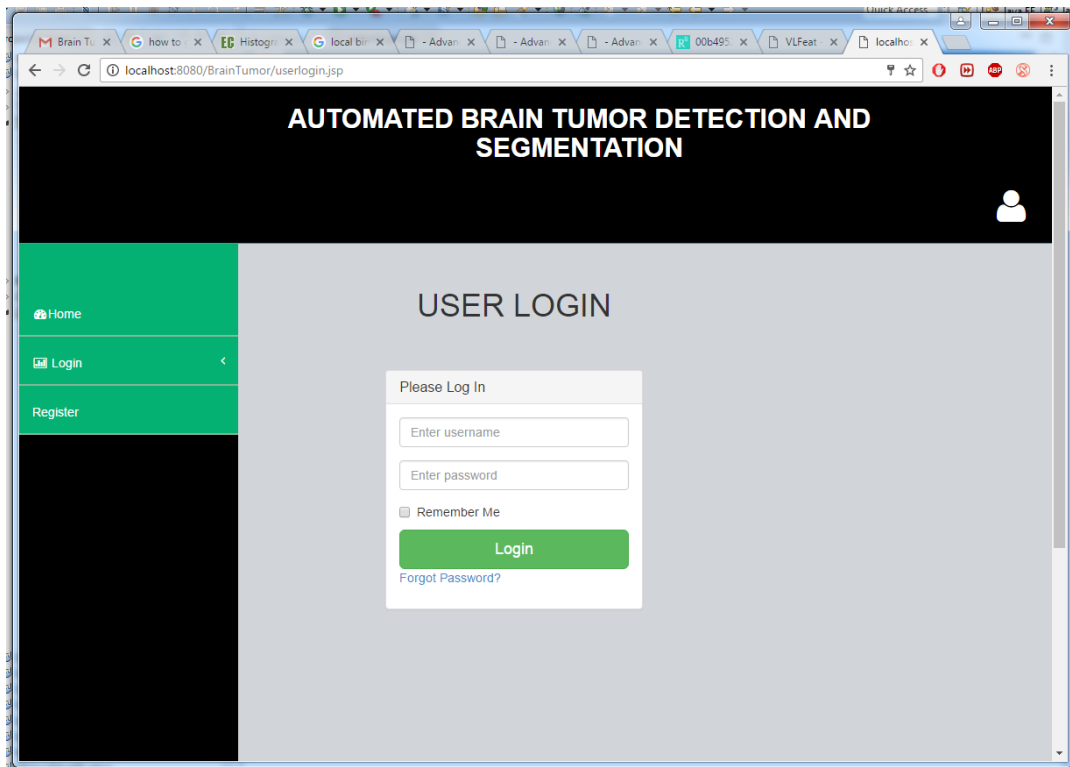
Brain Tu ×
how to ×
Histogr ×
local bir ×
- Advan ×
- Advan ×
- Advan ×
00b495 ×
VLFeat - ×
localhos ×

localhost:8080/BrainTumor/userlogin.jsp

AUTOMATED BRAIN TUMOR DETECTION AND SEGMENTATION

Home
Login
Register

USER LOGIN

Please Log In

Enter username

Enter password

Remember Me

Login

Forgot Password?